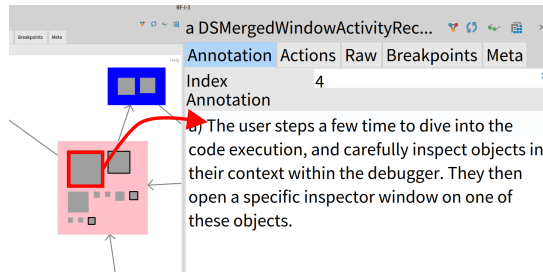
Breakpoints
Meta
a DSMergedWindowActivityRec...
Annotation
Actions
Raw
Breakpoints
Meta
Index
4
Annotation
a) The user steps a few time to dive into the code execution, and carefully inspect objects in their context within the debugger. They then open a specific inspector window on one of these objects.